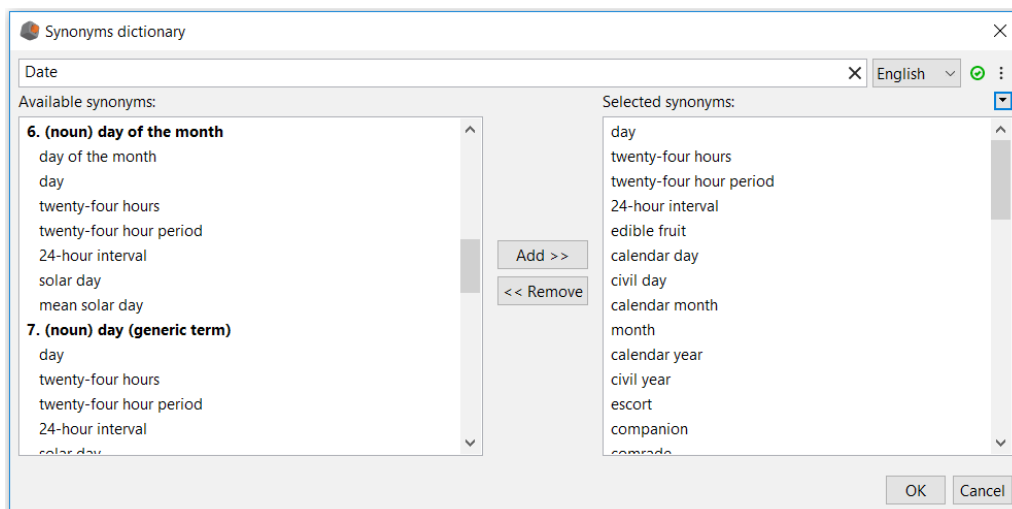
Synonyms dictionary

Date

English

Available synonyms:

**6. (noun) day of the month**
day of the month
day
twenty-four hours
twenty-four hour period
24-hour interval
solar day
mean solar day
**7. (noun) day (generic term)**
day
twenty-four hours
twenty-four hour period
24-hour interval
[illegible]

Add >>

<< Remove

Selected synonyms:

day
twenty-four hours
twenty-four hour period
24-hour interval
edible fruit
calendar day
civil day
calendar month
month
calendar year
civil year
escort
companion
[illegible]

OK

Cancel